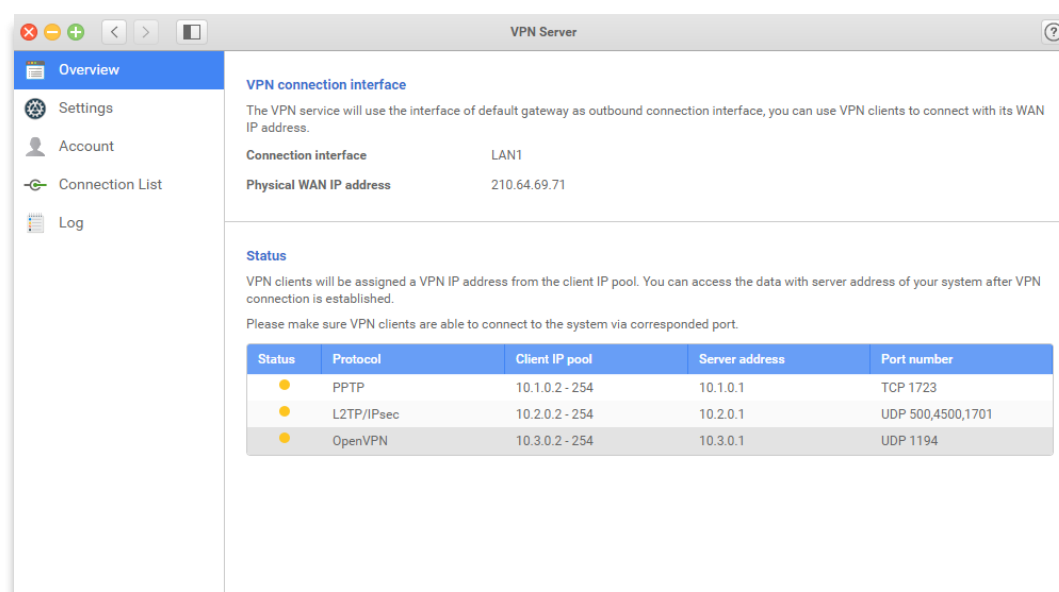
VPN Server

?

Overview
Settings
Account
Connection List
Log

VPN connection interface

The VPN service will use the interface of default gateway as outbound connection interface, you can use VPN clients to connect with its WAN IP address.

Connection interface LAN1

Physical WAN IP address 210.64.69.71

Status

VPN clients will be assigned a VPN IP address from the client IP pool. You can access the data with server address of your system after VPN connection is established.

Please make sure VPN clients are able to connect to the system via corresponded port.

| Status | Protocol | Client IP pool | Server address | Port number |
|---|---|---|---|---|
| | PPTP | 10.1.0.2 - 254 | 10.1.0.1 | TCP 1723 |
| | L2TP/IPsec | 10.2.0.2 - 254 | 10.2.0.1 | UDP 500,4500,1701 |
| | OpenVPN | 10.3.0.2 - 254 | 10.3.0.1 | UDP 1194 |